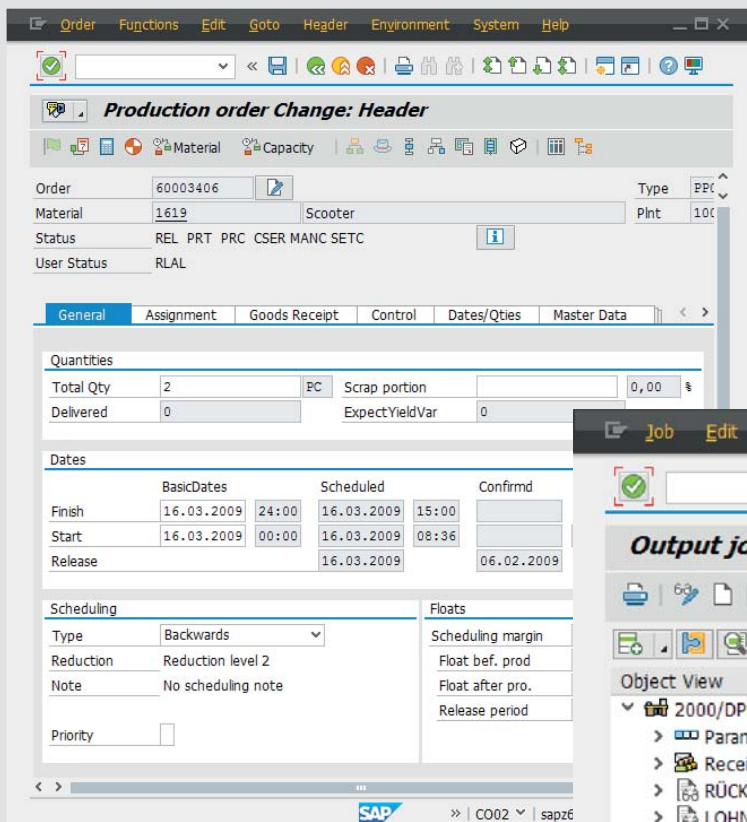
Order Functions Edit Goto Header Environment System Help

Production order Change: Header

Material Capacity

| Order | 60003406 | | Type | PP0 |
|---|---|---|---|---|
| Material | 1619 | Scooter | Plnt | 100 |
| Status | REL PRT PRC CSER MANC SETC | | | |
| User Status | RLAL | | | |

General Assignment Goods Receipt Control Dates/Qties Master Data

Quantities

| Total Qty | 2 | PC | Scrap portion | | 0,00 | % |
|---|---|---|---|---|---|---|
| Delivered | 0 | | ExpectYieldVar | 0 | | |

Dates

| | BasicDates | | Scheduled | | Confirmd |
|---|---|---|---|---|---|
| Finish | 16.03.2009 | 24:00 | 16.03.2009 | 15:00 | |
| Start | 16.03.2009 | 00:00 | 16.03.2009 | 08:36 | |
| Release | | | 16.03.2009 | | 06.02.2009 |

Scheduling

| Type | Backwards |
|---|---|
| Reduction | Reduction level 2 |
| Note | No scheduling note |
| Priority | |

Floats

Scheduling margin
Float bef. prod
Float after pro.
Release period

SAP » CO02 | sapz6

Job Edit

Output jo

Object View
2000/DP
Paran
Recei
RÜCK
LOHN